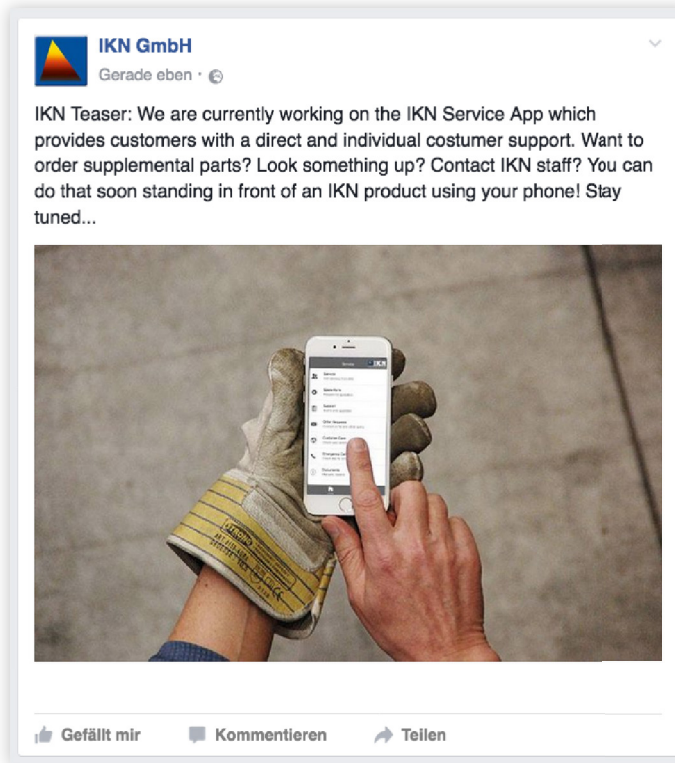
IKN GmbH
Gerade eben ·

IKN Teaser: We are currently working on the IKN Service App which provides customers with a direct and individual costumer support. Want to order supplemental parts? Look something up? Contact IKN staff? You can do that soon standing in front of an IKN product using your phone! Stay tuned...

Service IKN
Service
Spare Parts
Support
Offer Request
Customer Care
Emergency Call
Documents

Gefällt mir Kommentieren Teilen